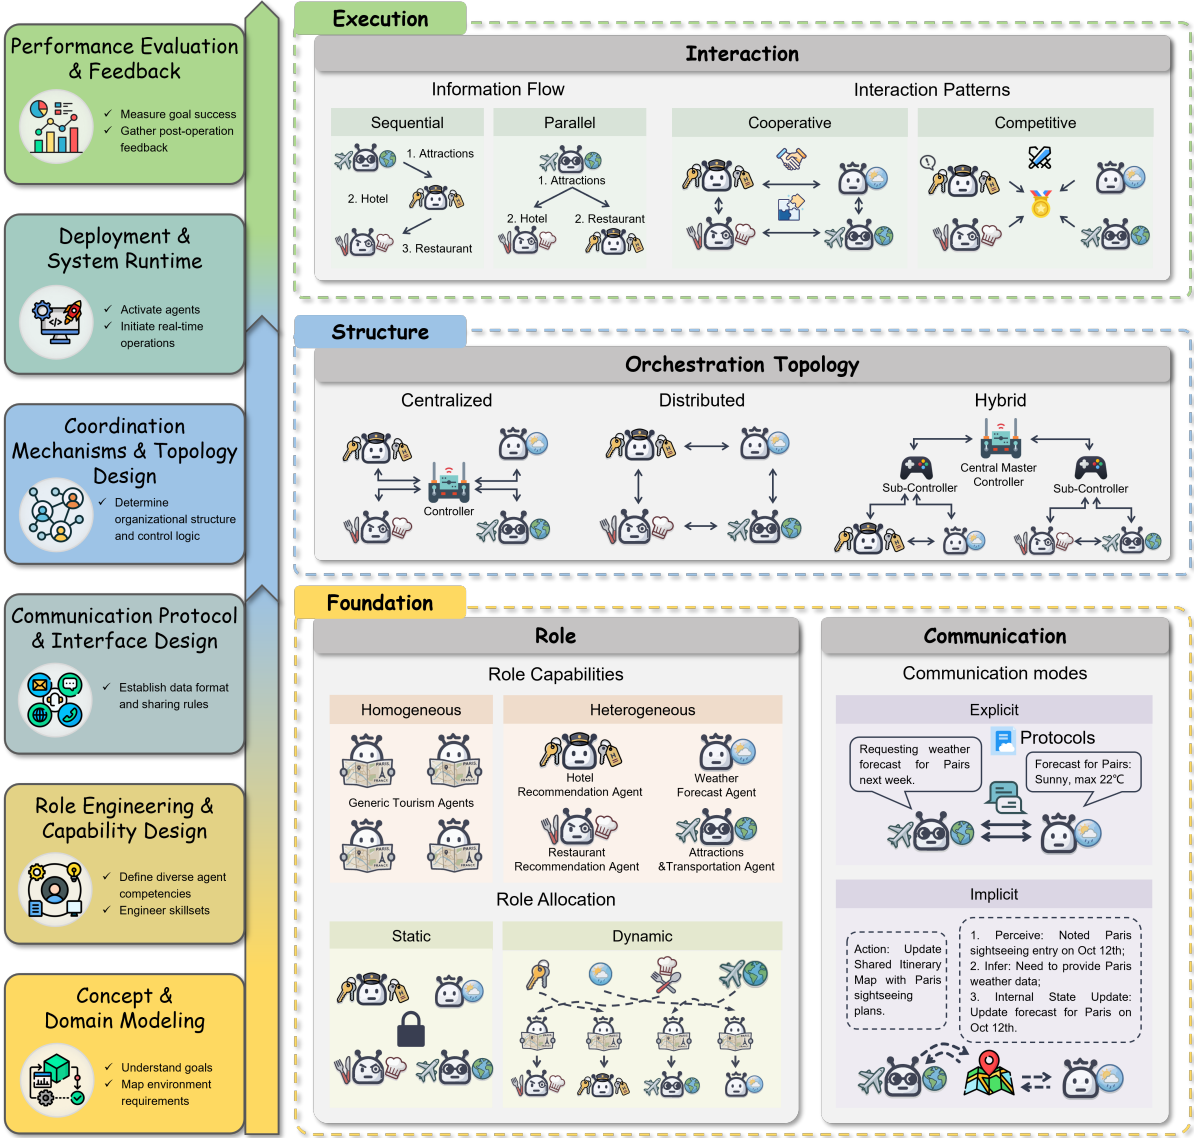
Performance Evaluation & Feedback

✓ Measure goal success
✓ Gather post-operation feedback

Deployment & System Runtime

✓ Activate agents
✓ Initiate real-time operations

Coordination Mechanisms & Topology Design

✓ Determine organizational structure and control logic

Communication Protocol & Interface Design

✓ Establish data format and sharing rules

Role Engineering & Capability Design

✓ Define diverse agent competencies
✓ Engineer skillsets

Concept & Domain Modeling

✓ Understand goals
✓ Map environment requirements

Execution

Interaction

Information Flow

Interaction Patterns

Sequential

1. Attractions
2. Hotel
3. Restaurant

Parallel

1. Attractions
2. Hotel
2. Restaurant

Cooperative

Competitive

Structure

Orchestration Topology

Centralized

Controller

Distributed

Hybrid

Central Master Controller

Sub-Controller

Sub-Controller

Foundation

Role

Role Capabilities

Homogeneous

Generic Tourism Agents

Heterogeneous

Hotel Recommendation Agent

Weather Forecast Agent

Restaurant Recommendation Agent

Attractions &Transportation Agent

Role Allocation

Static

Dynamic

Communication

Communication modes

Explicit

Protocols

Requesting weather forecast for Pairs next week.

Forecast for Pairs: Sunny, max 22°C

Implicit

Action: Update Shared Itinerary Map with Paris sightseeing plans.

1. Perceive: Noted Paris sightseeing entry on Oct 12th;
2. Infer: Need to provide Paris weather data;
3. Internal State Update: Update forecast for Paris on Oct 12th.